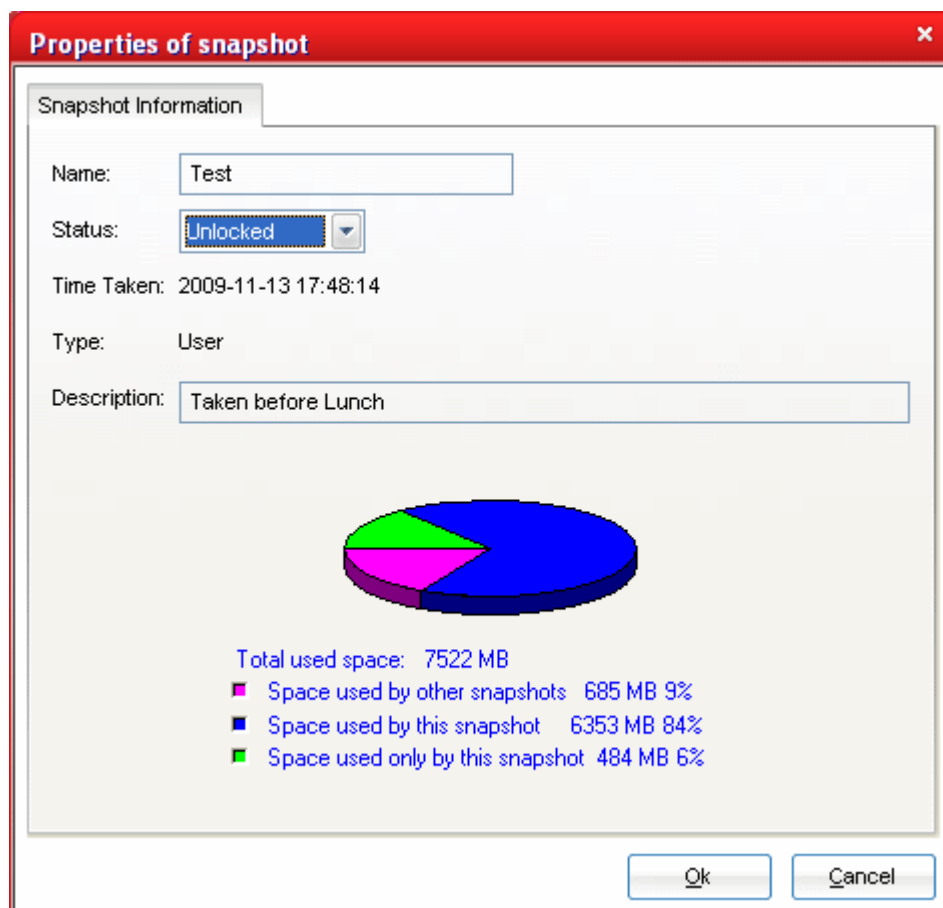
Properties of snapshot

×

Snapshot Information

Name: Test

Status: Unlocked

Time Taken: 2009-11-13 17:48:14

Type: User

Description: Taken before Lunch

Total used space: 7522 MB

Space used by other snapshots 685 MB 9%

Space used by this snapshot 6353 MB 84%

Space used only by this snapshot 484 MB 6%

Ok

Cancel